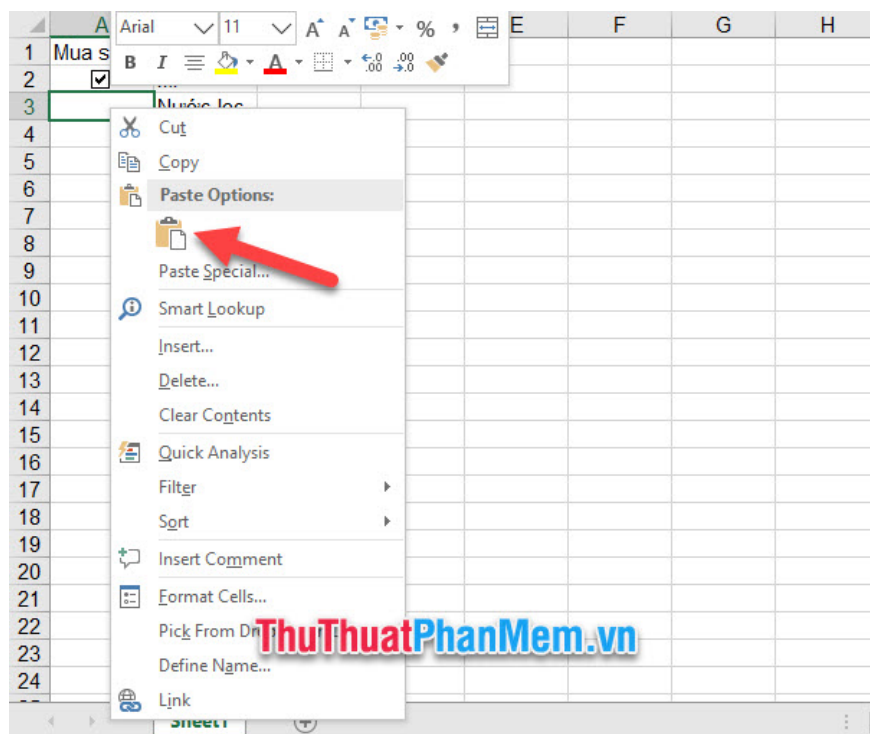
A
E
F
G
H
1 Mua s
2
3
4
5
6
7
8
9
10
11
12
13
14
15
16
17
18
19
20
21
22
23
24

Arial 11 % ,
B I A

...
Nước lọc

Cut
Copy
Paste Options:
Paste Special...
Smart Lookup
Insert...
Delete...
Clear Contents
Quick Analysis
Filter
Sort
Insert Comment
Format Cells...
Pick From Dr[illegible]
Define Name...
Link

ThuThuatPhanMem.vn

Sheet1